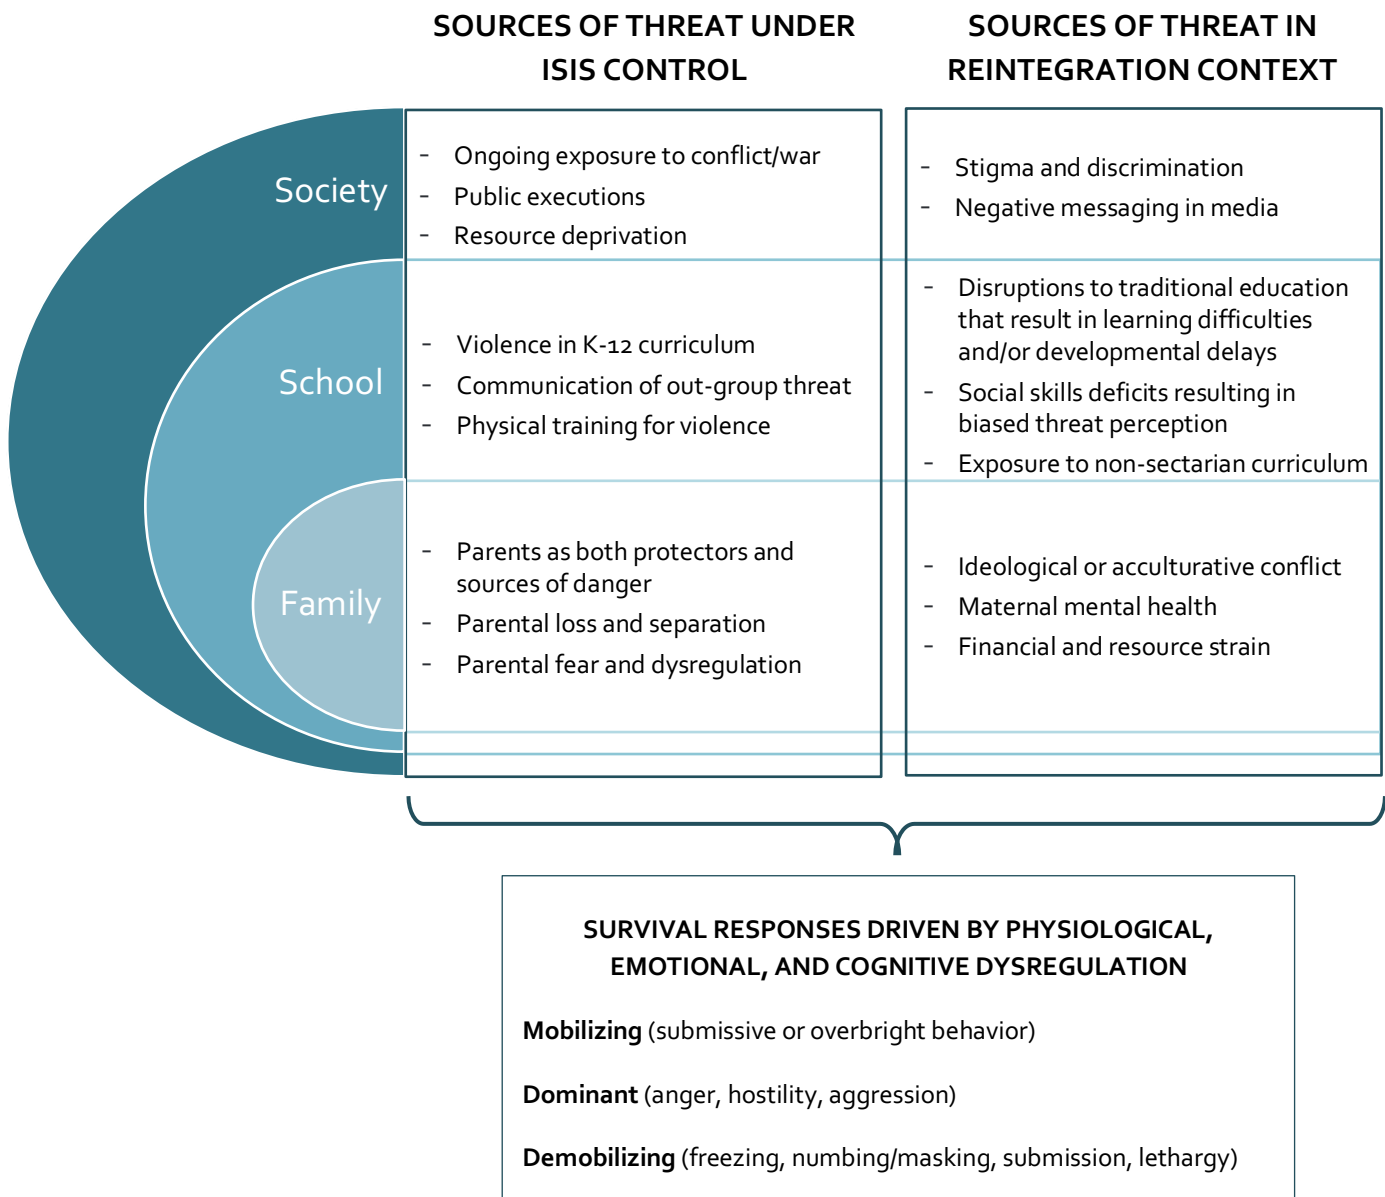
SOURCES OF THREAT UNDER ISIS CONTROL

SOURCES OF THREAT IN REINTEGRATION CONTEXT

Society

- Ongoing exposure to conflict/war
- Public executions
- Resource deprivation

- Stigma and discrimination
- Negative messaging in media

School

- Violence in K-12 curriculum
- Communication of out-group threat
- Physical training for violence

- Disruptions to traditional education that result in learning difficulties and/or developmental delays
- Social skills deficits resulting in biased threat perception
- Exposure to non-sectarian curriculum

Family

- Parents as both protectors and sources of danger
- Parental loss and separation
- Parental fear and dysregulation

- Ideological or acculturative conflict
- Maternal mental health
- Financial and resource strain

SURVIVAL RESPONSES DRIVEN BY PHYSIOLOGICAL, EMOTIONAL, AND COGNITIVE DYSREGULATION

**Mobilizing** (submissive or overbright behavior)

**Dominant** (anger, hostility, aggression)

**Demobilizing** (freezing, numbing/masking, submission, lethargy)